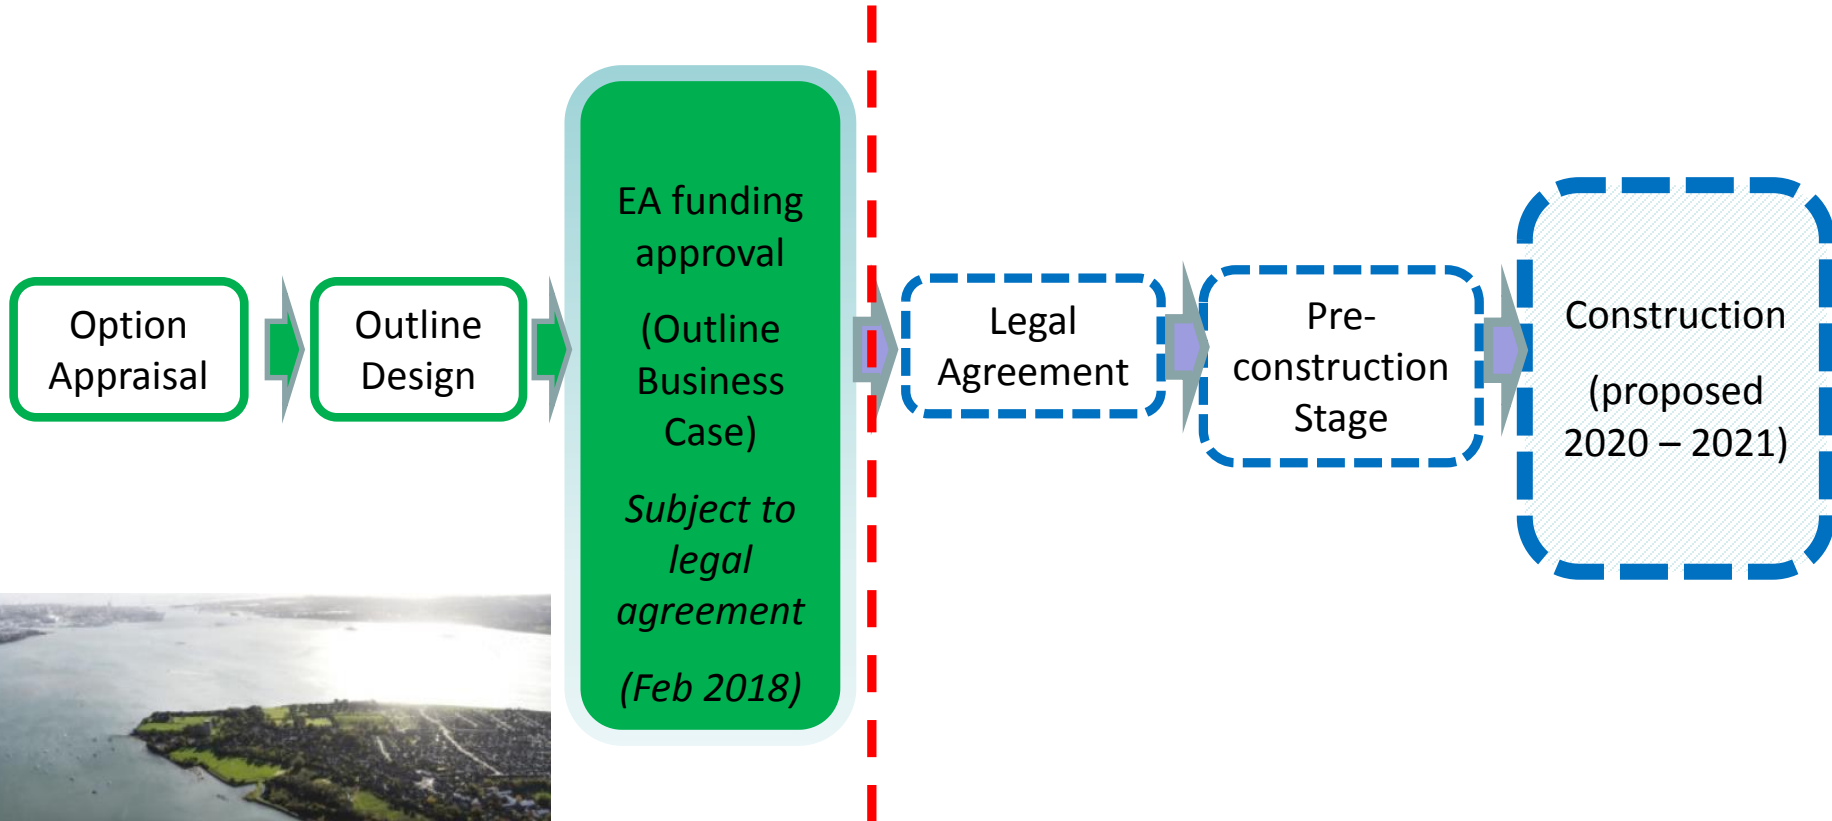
Option Appraisal

Outline Design

EA funding approval

(Outline Business Case)

*Subject to legal agreement*

*(Feb 2018)*

Legal Agreement

Pre-construction Stage

Construction

(proposed 2020 – 2021)